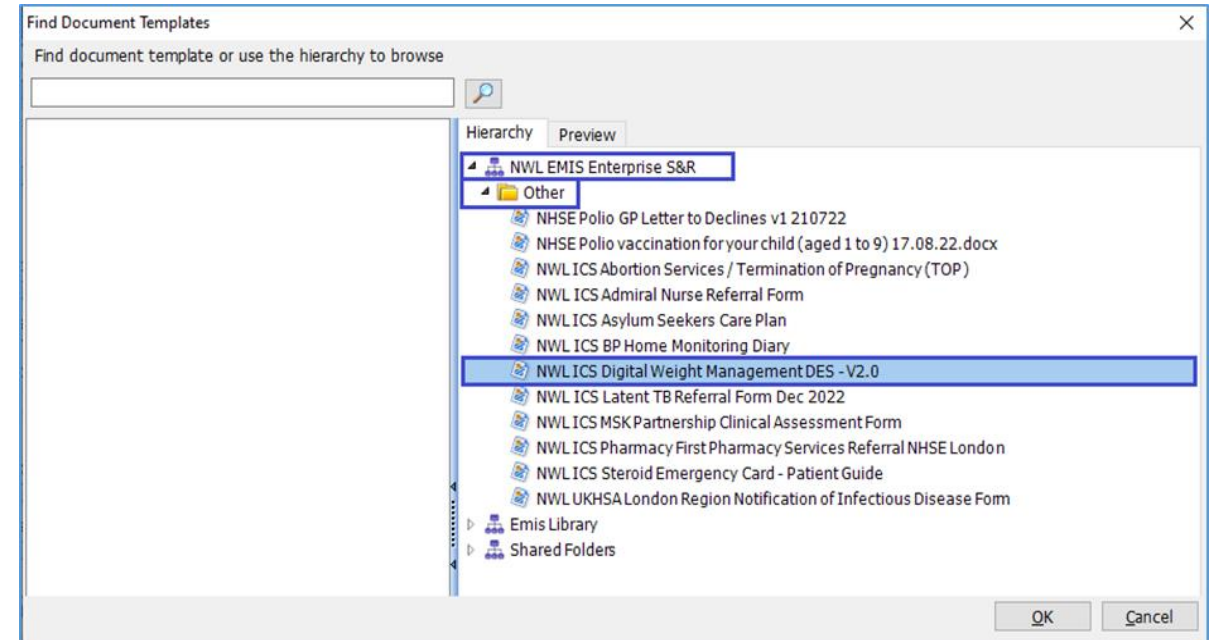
Find Document Templates

×

Find document template or use the hierarchy to browse

Hierarchy

Preview

NWL EMIS Enterprise S&R

Other

NHSE Polio GP Letter to Declines v1 210722

NHSE Polio vaccination for your child (aged 1 to 9) 17.08.22.docx

NWL ICS Abortion Services / Termination of Pregnancy (TOP)

NWL ICS Admiral Nurse Referral Form

NWL ICS Asylum Seekers Care Plan

NWL ICS BP Home Monitoring Diary

NWL ICS Digital Weight Management DES - V2.0

NWL ICS Latent TB Referral Form Dec 2022

NWL ICS MSK Partnership Clinical Assessment Form

NWL ICS Pharmacy First Pharmacy Services Referral NHSE London

NWL ICS Steroid Emergency Card - Patient Guide

NWL UKHSA London Region Notification of Infectious Disease Form

Emis Library

Shared Folders

OK

Cancel